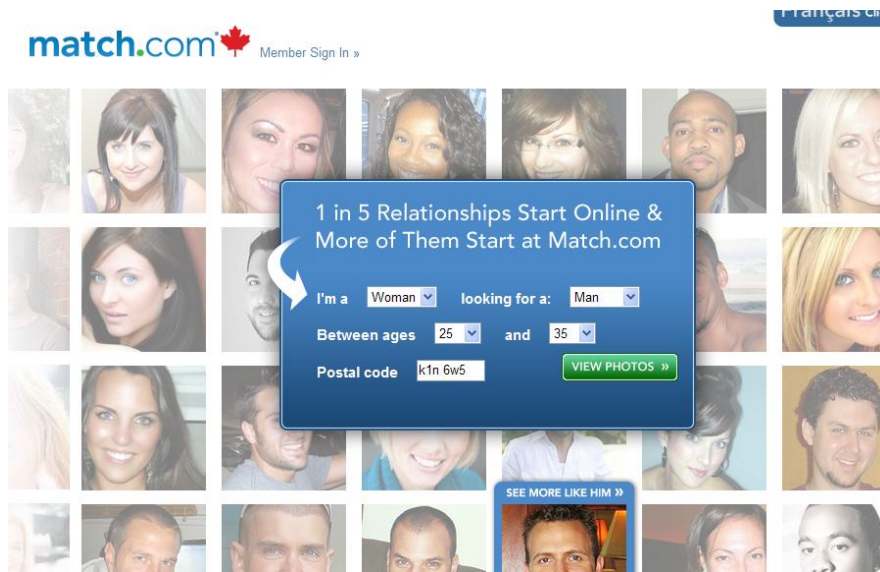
Français

match.com Member Sign In »

1 in 5 Relationships Start Online & More of Them Start at Match.com

I'm a Woman looking for a: Man

Between ages 25 and 35

Postal code k1n 6w5

VIEW PHOTOS »

SEE MORE LIKE HIM »